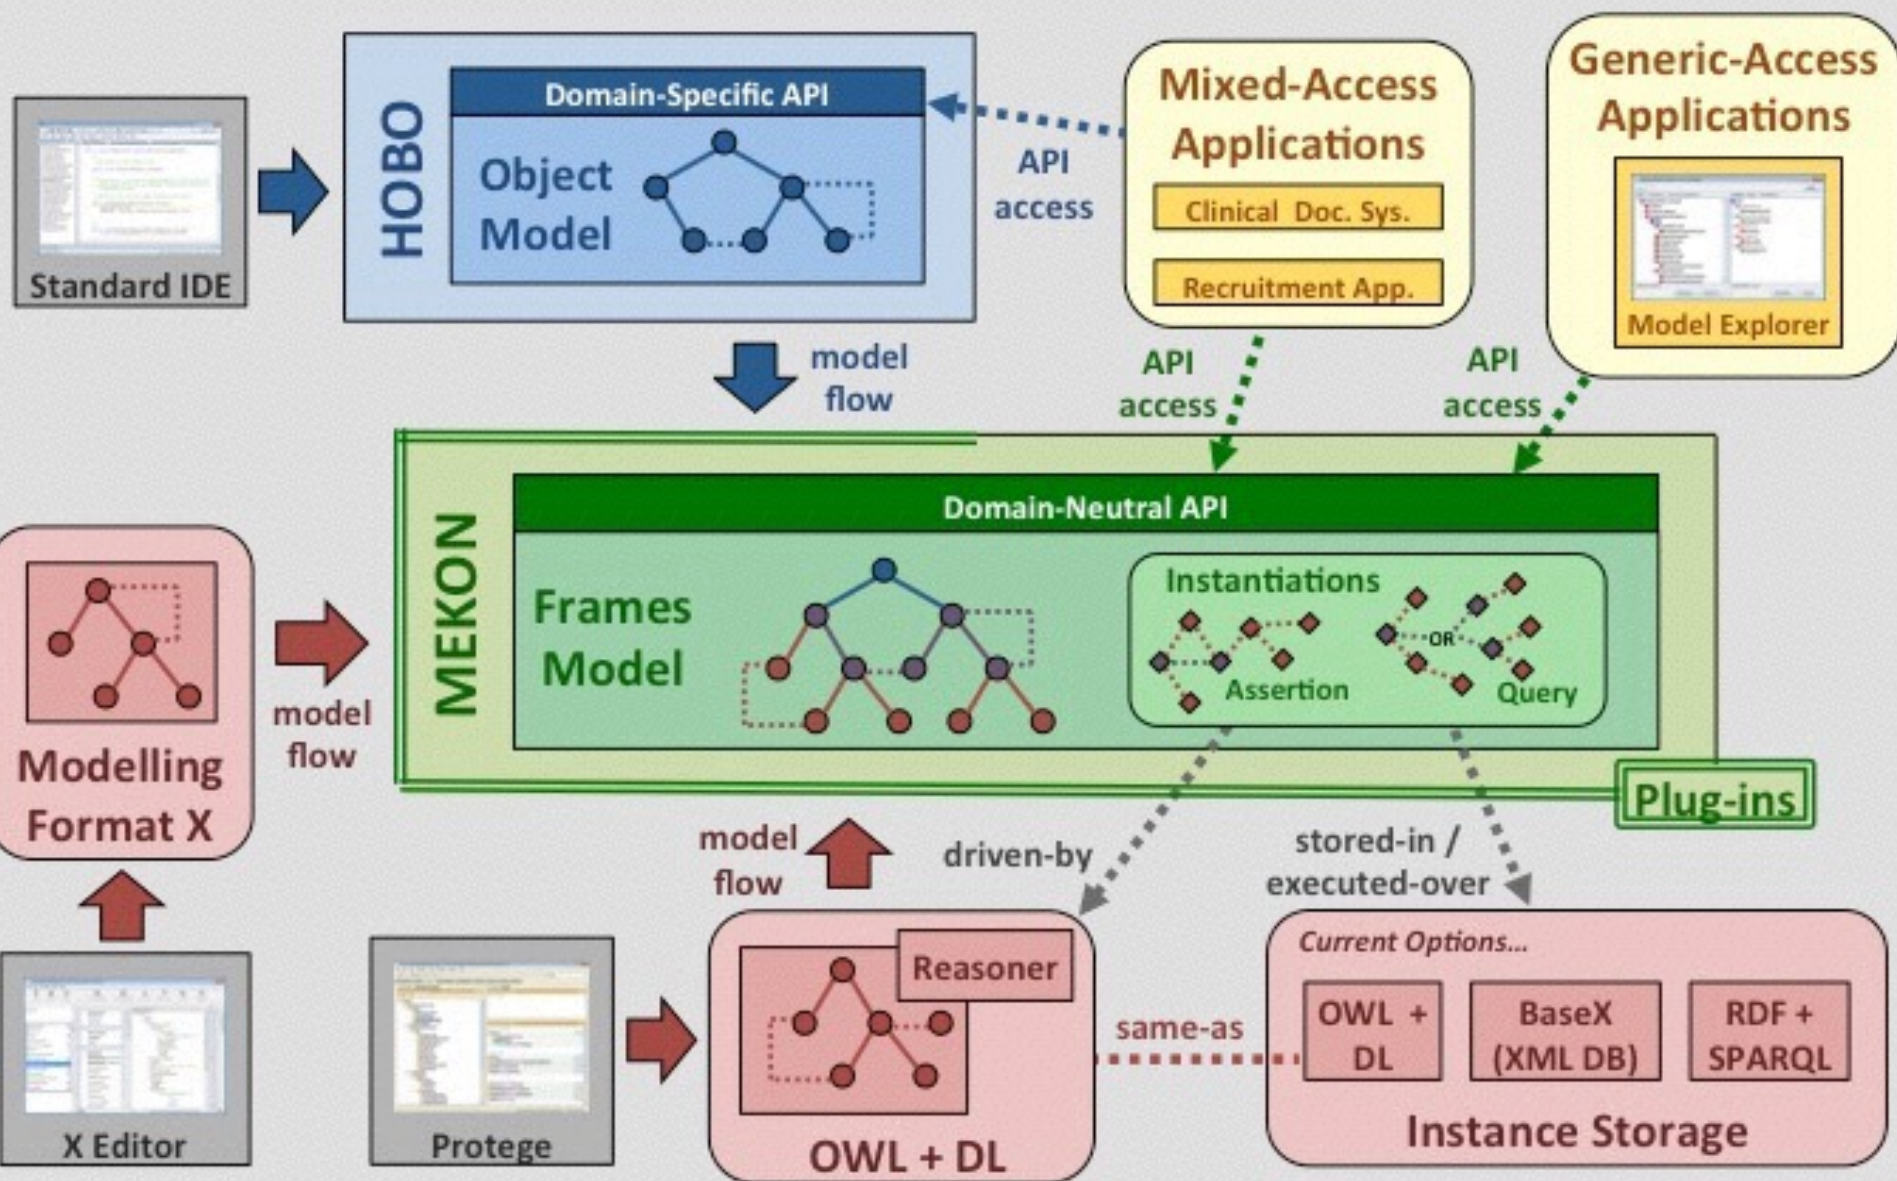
Standard IDE

HOBO

Domain-Specific API

Object Model

API access

Mixed-Access Applications

Clinical Doc. Sys.

Recruitment App.

Generic-Access Applications

Model Explorer

model flow

API access

API access

MEKON

Domain-Neutral API

Frames Model

Instantiations

OR

Assertion

Query

Plug-ins

Modelling Format X

model flow

X Editor

Protege

model flow

driven-by

stored-in / executed-over

Reasoner

OWL + DL

same-as

Current Options...

OWL + DL

BaseX (XML DB)

RDF + SPARQL

Instance Storage